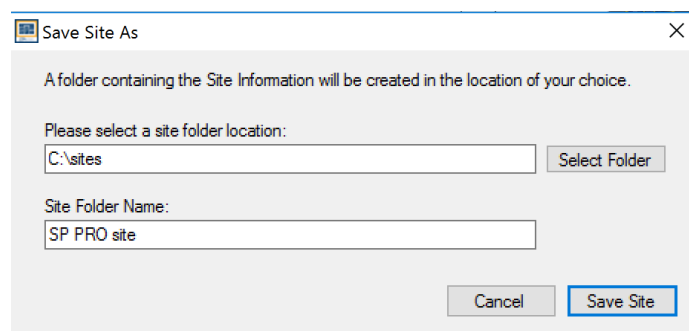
Save Site As

A folder containing the Site Information will be created in the location of your choice.

Please select a site folder location:

C:\sites

Select Folder

Site Folder Name:

SP PRO site

Cancel

Save Site